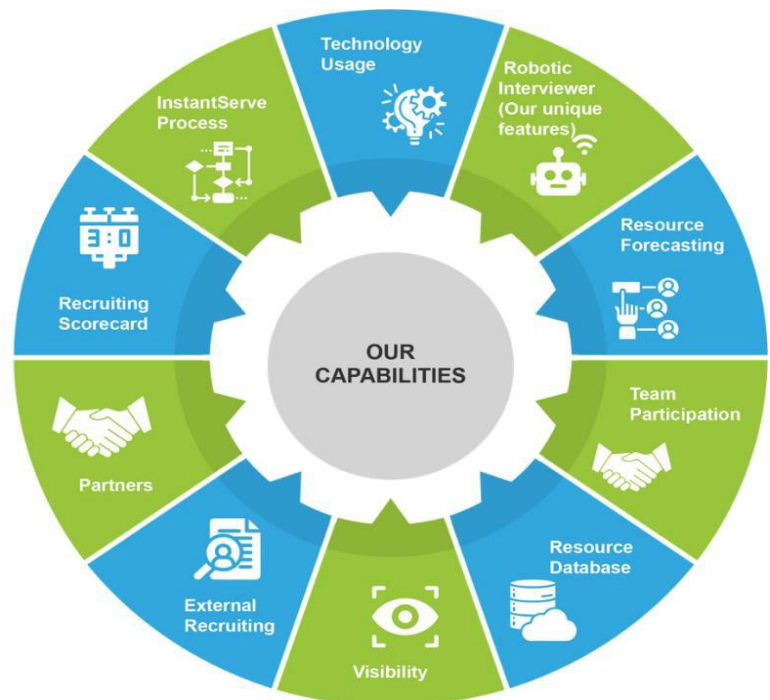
Technology Usage

Robotic Interviewer (Our unique features)

Resource Forecasting

Team Participation

Resource Database

Visibility

External Recruiting

Partners

Recruiting Scorecard

InstantServe Process

3:0

OUR CAPABILITIES